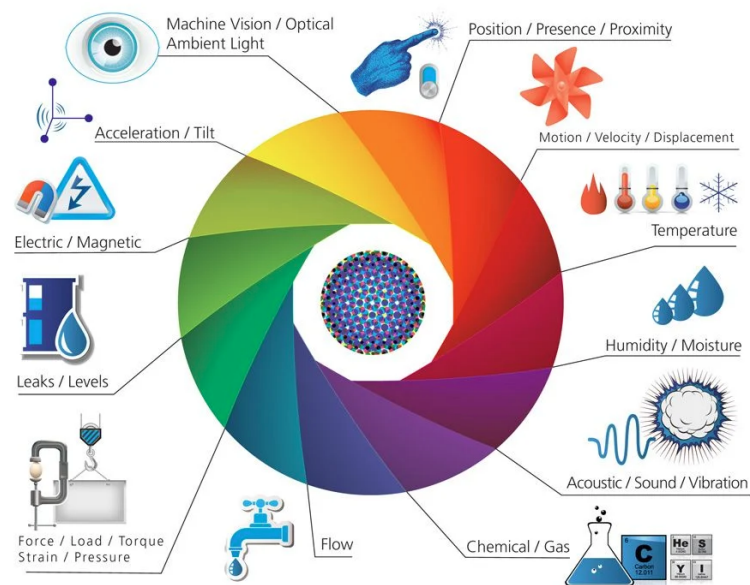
Machine Vision / Optical
Ambient Light

Position / Presence / Proximity

Acceleration / Tilt

Motion / Velocity / Displacement

Electric / Magnetic

Temperature

Leaks / Levels

Humidity / Moisture

Acoustic / Sound / Vibration

Force / Load / Torque
Strain / Pressure

Flow

Chemical / Gas

C
Carbon
12.011

He

S

Y

I